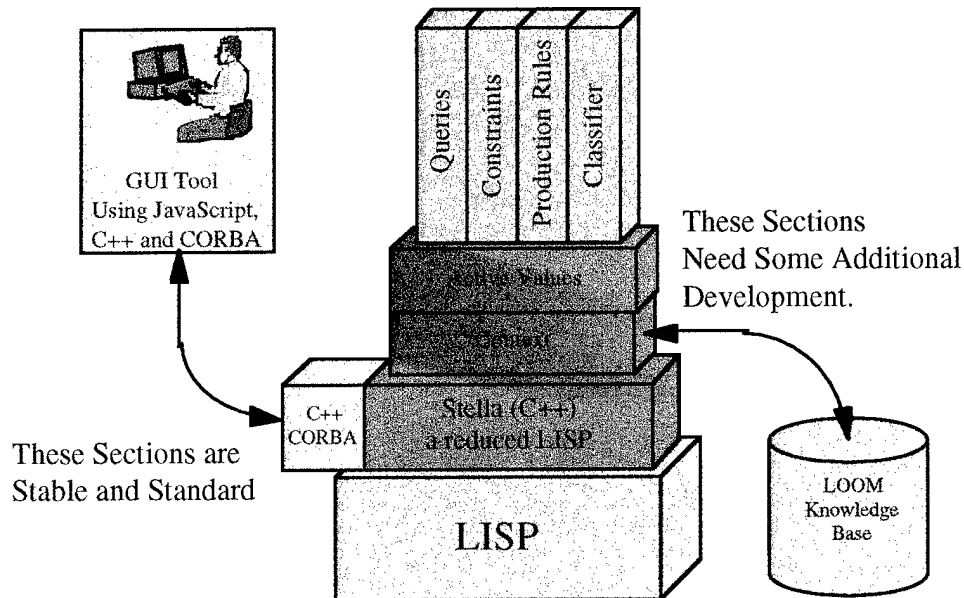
GUI Tool
Using JavaScript,
C++ and CORBA

Queries

Constraints

Production Rules

Classifier

These Sections
Need Some Additional
Development.

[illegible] Values

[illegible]

C++
CORBA

Stella (C++)
a reduced LISP

These Sections are
Stable and Standard

LISP

LOOM
Knowledge
Base